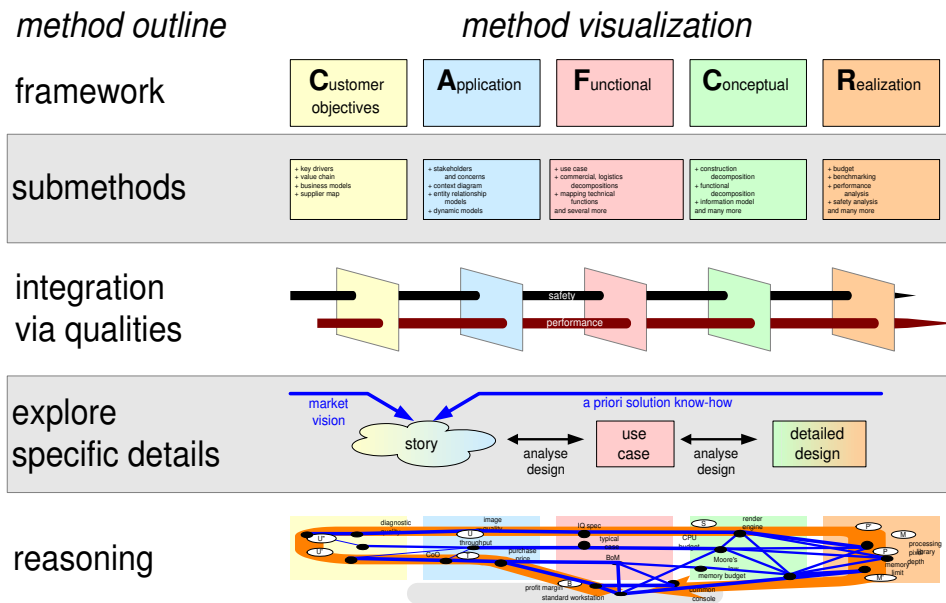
method outline

method visualization

framework

Customer objectives

Application

Functional

Conceptual

Realization

submethods

+ key drivers
+ value chain
+ business models
+ supplier map

+ stakeholders and concerns
+ context diagram
+ entity relationship models
+ dynamic models

+ use case
+ commercial, logistics decompositions
+ mapping technical functions
and several more

+ construction decomposition
+ functional decomposition
+ information model
and many more

+ budget
+ benchmarking
+ performance analysis
+ safety analysis
and many more

integration via qualities

safety

performance

explore specific details

market vision

a priori solution know-how

story

analyse design

use case

analyse design

detailed design

reasoning

diagnostic quality

image quality

IQ spec

render engine

U"

U

throughput

typical

S

CPU budget

P

M

U

CoO

T

purchase price

BoM

Moore's law

P

processing library pixel depth

memory budget

memory limit

M

B

profit margin

standard workstation

common console